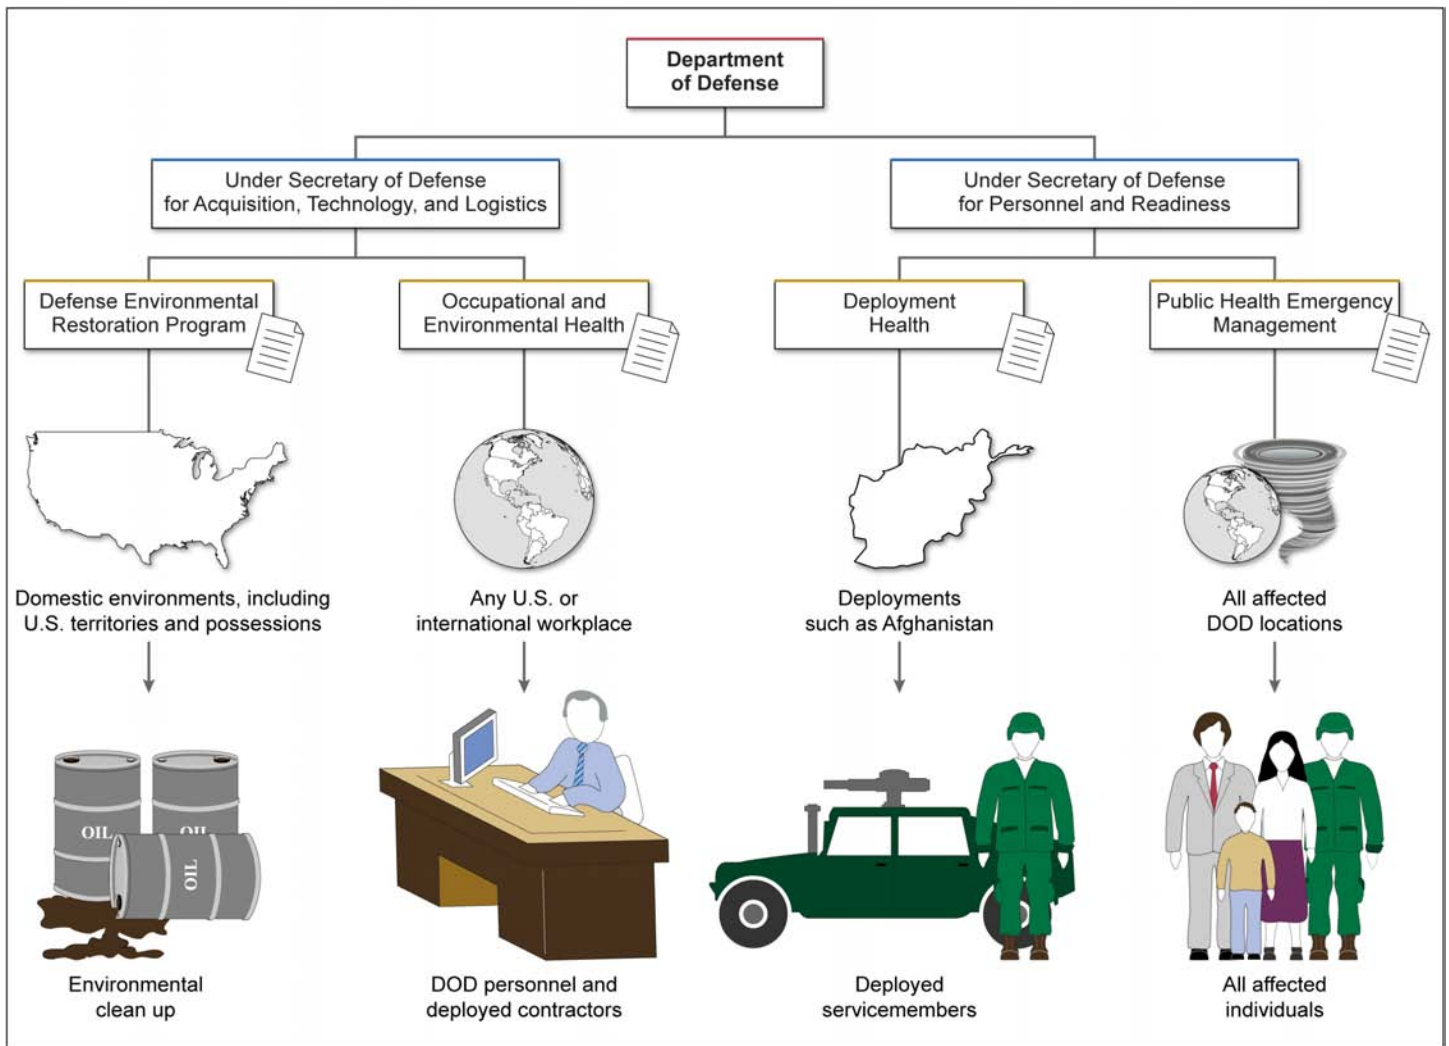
Department of Defense

Under Secretary of Defense for Acquisition, Technology, and Logistics

Under Secretary of Defense for Personnel and Readiness

Defense Environmental Restoration Program

Occupational and Environmental Health

Deployment Health

Public Health Emergency Management

Domestic environments, including U.S. territories and possessions

Any U.S. or international workplace

Deployments such as Afghanistan

All affected DOD locations

OIL

OIL

OIL

Environmental clean up

DOD personnel and deployed contractors

Deployed servicemembers

All affected individuals